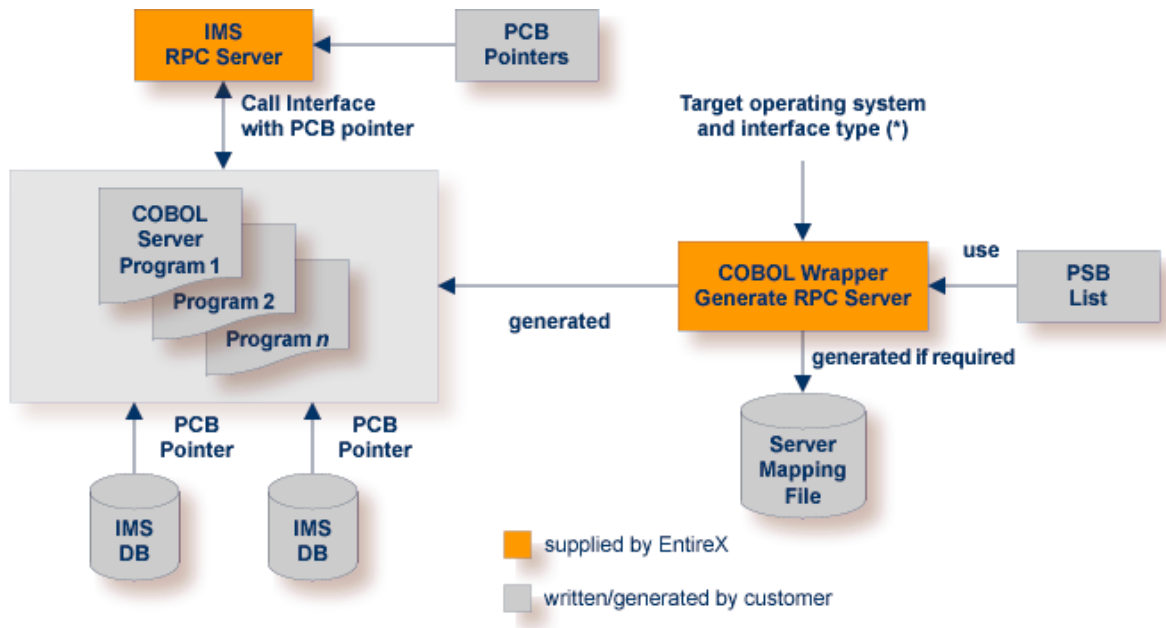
IMS RPC Server

PCB Pointers

Call Interface with PCB pointer

Target operating system and interface type (*)

COBOL Server Program 1

Program 2

Program *n*

generated

COBOL Wrapper Generate RPC Server

use

PSB List

generated if required

Server Mapping File

PCB Pointer

PCB Pointer

IMS DB

IMS DB

supplied by EntireX

written/generated by customer